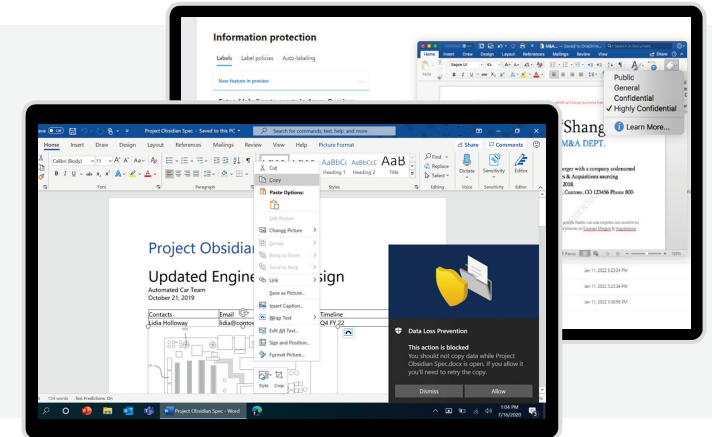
Information protection

Labels Label policies Auto-labeling

New feature in preview

Home Insert Draw Design Layout References Mailings Review View

Share

Public
General
Confidential
✓ Highly Confidential

Learn More...

Shang
M&A DEPT.

erger with a company codenamed
s & Acquisitions sourcing
2018.
, Contoso, CO 123456 Phone 800-

Jan 11, 2022 5:23:34 PM
Jan 11, 2022 5:23:34 PM
Jan 11, 2022 5:30:58 PM

Project Obsidian Spec - Saved to this PC
Search for commands, text, help, and more

Home Insert Draw Design Layout References Mailings Review View Help Picture Format

Share Comments

Calibri (Body) 11

AaBbCc AaBbCcC AaB
Heading 1 Heading 2 Title

Find
Replace
Select

Dictate Sensitivity Editor

Font Paragraph Styles Editing Voice Sensitivity Editor

Cut
Copy
Paste Options:
Edit Picture
Change Picture
Group
Bring to Front
Send to Back
Link
Save as Picture...
Insert Caption...
Wrap Text
Edit Alt Text...
Size and Position...
Format Picture...

Style Crop

Project Obsidi

Updated Engin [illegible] sign
Automated Car Team
October 21, 2019

| Contacts | Email | Timeline |
|---|---|---|
| Lidia Holloway | lidia@conto | Q4 FY 22 |

Data Loss Prevention

This action is blocked
You should not copy data while Project Obsidian Spec.docx is open. If you allow it you'll need to retry the copy.

Dismiss Allow

Text Predictions: On

Project Obsidian Spec - Word

1:04 PM
7/16/2020